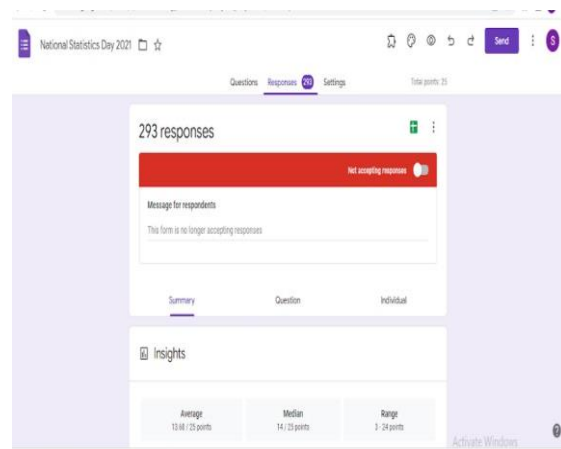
National Statistics Day 2021

Send

S

Questions Responses 293 Settings

Total points: 25

293 responses

Not accepting responses

Message for respondents

This form is no longer accepting responses

Summary

Question

Individual

Insights

Average
13.68 / 25 points

Median
14 / 25 points

Range
3 - 24 points

Activate Windows